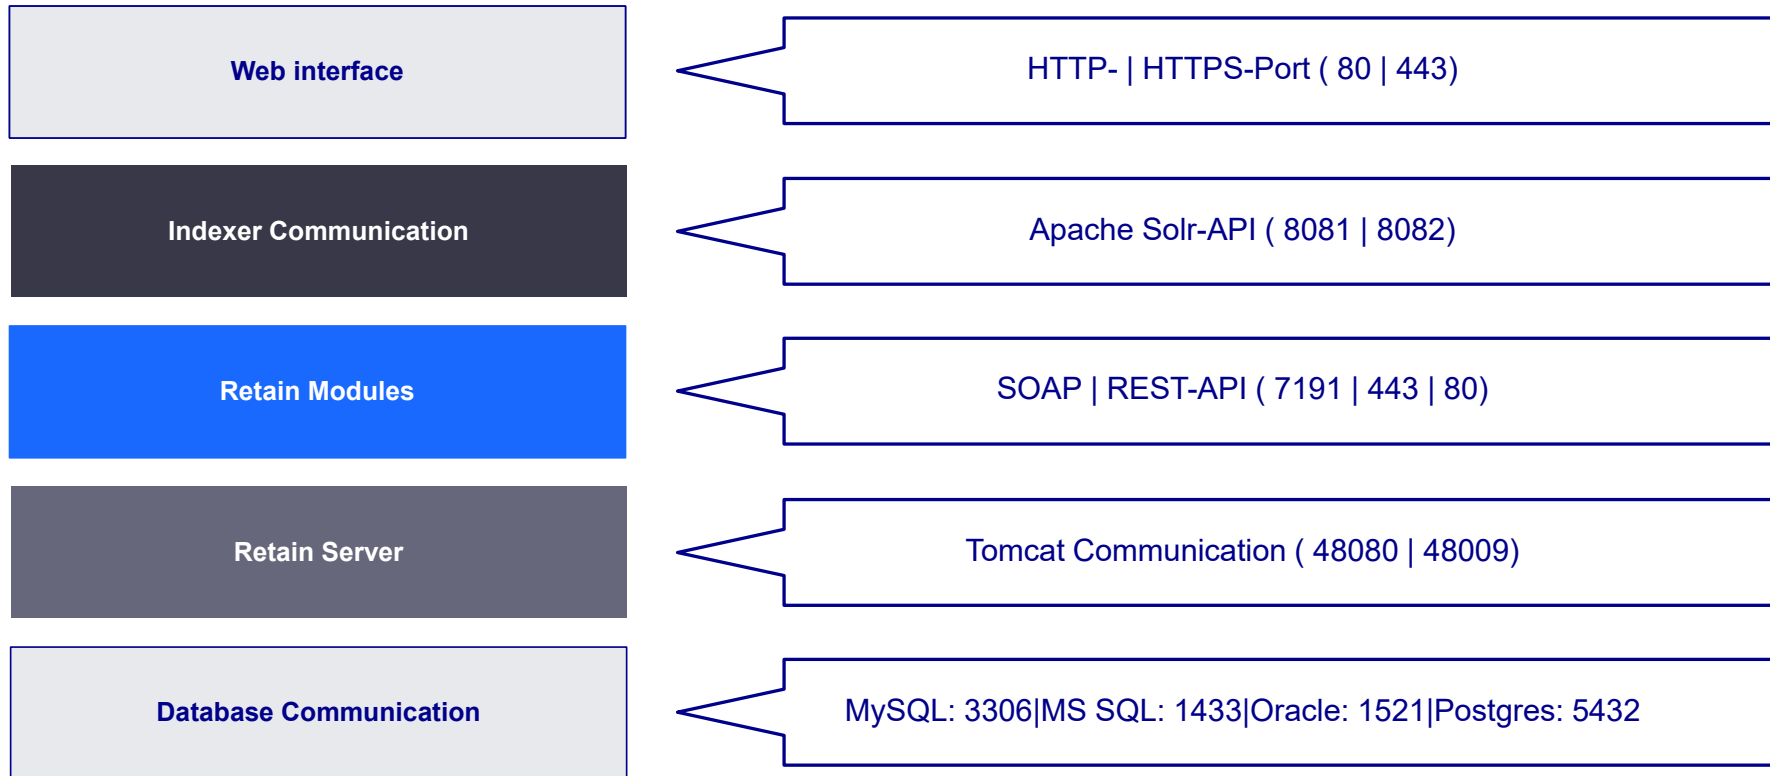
Web interface

HTTP- | HTTPS-Port ( 80 | 443)

Indexer Communication

Apache Solr-API ( 8081 | 8082)

Retain Modules

SOAP | REST-API ( 7191 | 443 | 80)

Retain Server

Tomcat Communication ( 48080 | 48009)

Database Communication

MySQL: 3306|MS SQL: 1433|Oracle: 1521|Postgres: 5432